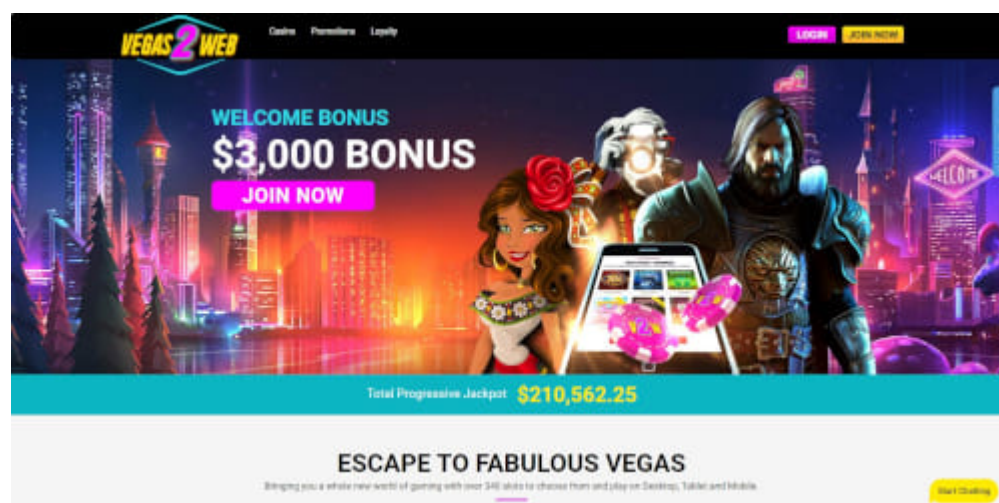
VEGAS 2 WEB

Casino Promotions Loyalty

LOGIN JOIN NOW

WELCOME BONUS
$3,000 BONUS

JOIN NOW

WELCOME

Total Progressive Jackpot $210,562.25

ESCAPE TO FABULOUS VEGAS

Bringing you a whole new world of gaming with over 240 slots to choose from and play on Desktop, Tablet and Mobile.

Start Chatting